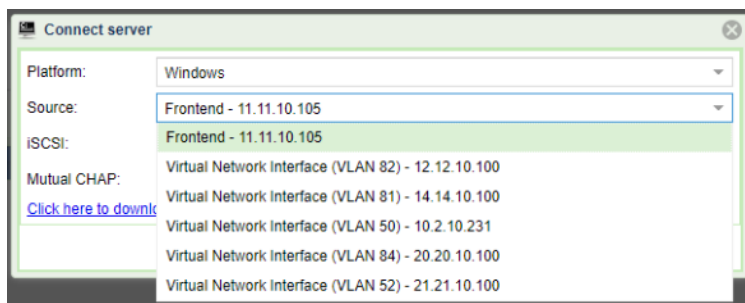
Connect server

Platform: Windows

Source: Frontend - 11.11.10.105

iSCSI:

Mutual CHAP:

Click here to downlo

Frontend - 11.11.10.105
Virtual Network Interface (VLAN 82) - 12.12.10.100
Virtual Network Interface (VLAN 81) - 14.14.10.100
Virtual Network Interface (VLAN 50) - 10.2.10.231
Virtual Network Interface (VLAN 84) - 20.20.10.100
Virtual Network Interface (VLAN 52) - 21.21.10.100